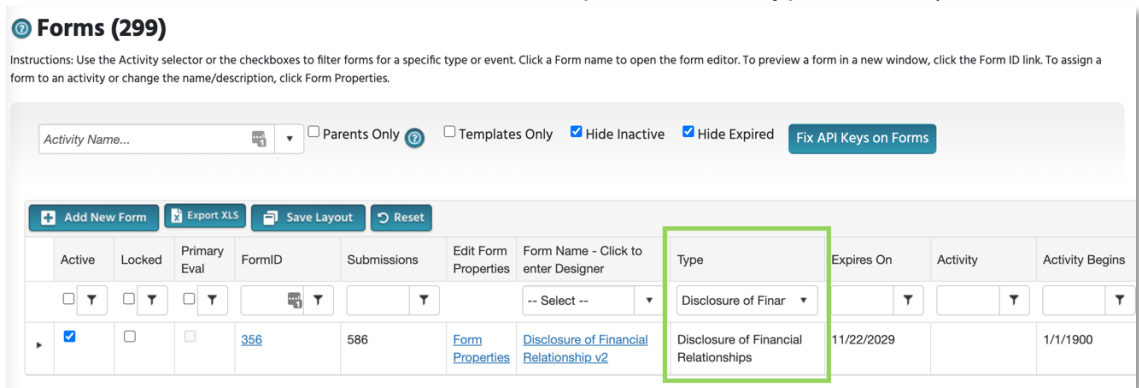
Forms (299)

Instructions: Use the Activity selector or the checkboxes to filter forms for a specific type or event. Click a Form name to open the form editor. To preview a form in a new window, click the Form ID link. To assign a form to an activity or change the name/description, click Form Properties.

Activity Name... Parents Only Templates Only Hide Inactive Hide Expired Fix API Keys on Forms

Add New Form Export XLS Save Layout Reset

| | Active | Locked | Primary Eval | FormID | Submissions | Edit Form Properties | Form Name - Click to enter Designer | Type | Expires On | Activity | Activity Begins |
|---|---|---|---|---|---|---|---|---|---|---|---|
| | | | | | | | -- Select -- | Disclosure of Finar | | | |
| ▸ | | | | 356 | 586 | Form Properties | Disclosure of Financial Relationship v2 | Disclosure of Financial Relationships | 11/22/2029 | | 1/1/1900 |